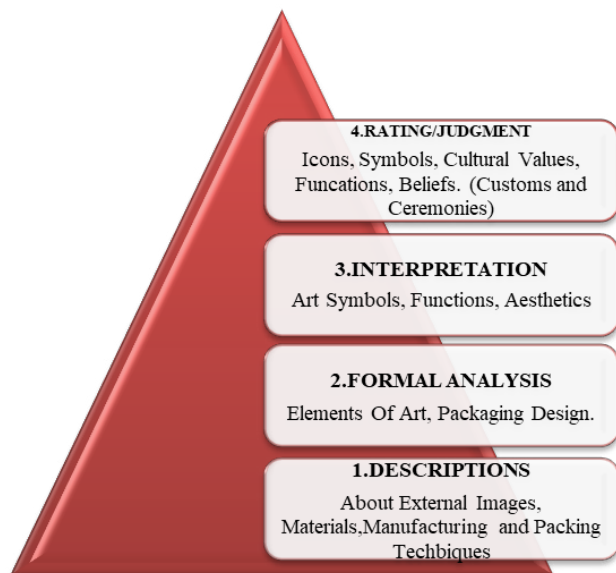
4.RATING/JUDGMENT
Icons, Symbols, Cultural Values, Funcations, Beliefs. (Customs and Ceremonies)

3.INTERPRETATION
Art Symbols, Functions, Aesthetics

2.FORMAL ANALYSIS
Elements Of Art, Packaging Design.

1.DESCRIPTIONS
About External Images, Materials,Manufacturing and Packing Techbiques